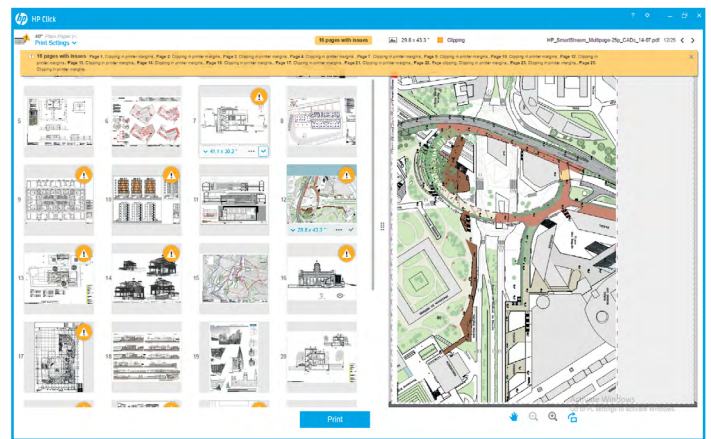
HP Click

40" Plain Paper In
Print Settings

15 pages with issues

29.8 x 43.3 "

Clipping

HP_SmartStream_Multipage-29p_CADs_14-07.pdf 12/25

15 pages with issues Page 1. Clipping in printer margins. Page 2. Clipping in printer margins. Page 3. Clipping in printer margins. Page 4. Clipping in printer margins. Page 7. Clipping in printer margins. Page 9. Clipping in printer margins. Page 10. Clipping in printer margins. Page 12. Clipping in printer margins. Page 13. Clipping in printer margins. Page 14. Clipping in printer margins. Page 16. Clipping in printer margins. Page 17. Clipping in printer margins. Page 20. Page clipping. Clipping in printer margins. Page 21. Clipping in printer margins. Page 23. Clipping in printer margins.

5
6
7
41.1 x 30.2 "
8
9
10
11
12
29.8 x 43.3 "
13
14
15
16
17
18
19
20

Print

Activate Windows
Go to PC settings to activate Windows.